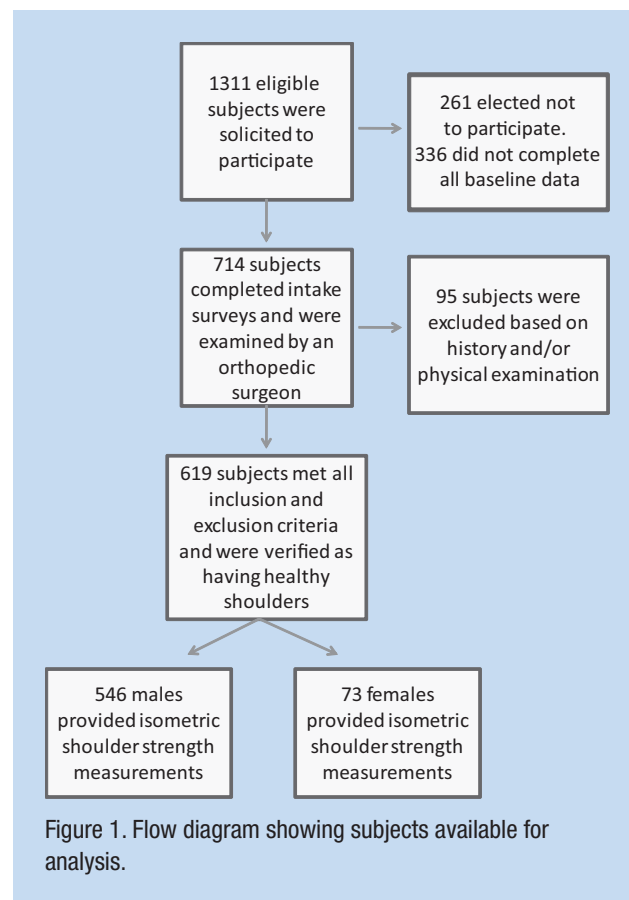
1311 eligible subjects were solicited to participate

261 elected not to participate. 336 did not complete all baseline data

714 subjects completed intake surveys and were examined by an orthopedic surgeon

95 subjects were excluded based on history and/or physical examination

619 subjects met all inclusion and exclusion criteria and were verified as having healthy shoulders

546 males provided isometric shoulder strength measurements

73 females provided isometric shoulder strength measurements

Figure 1. Flow diagram showing subjects available for analysis.